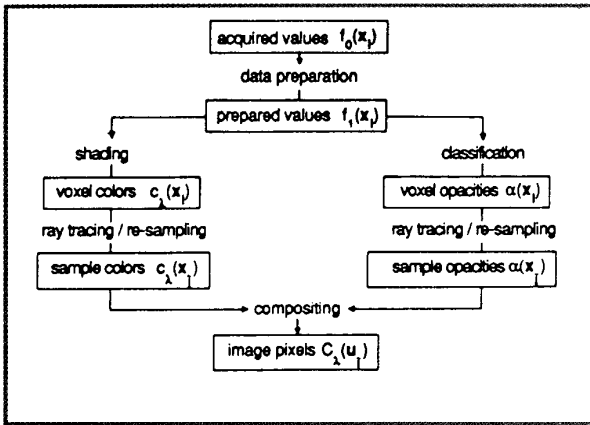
acquired values $f_0(\mathbf{x}_i)$

data preparation

prepared values $f_1(\mathbf{x}_i)$

shading

classification

voxel colors $c_\lambda(\mathbf{x}_i)$

voxel opacities $\alpha(\mathbf{x}_i)$

ray tracing / re-sampling

ray tracing / re-sampling

sample colors $c_\lambda(\mathbf{x}_i)$

sample opacities $\alpha(\mathbf{x}_i)$

compositing

image pixels $C_\lambda(\mathbf{u}_i)$